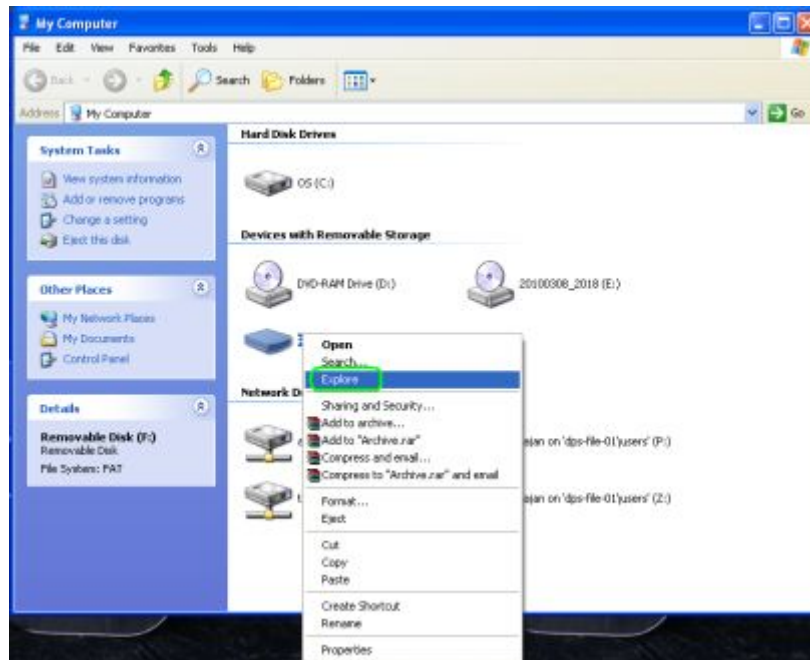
My Computer

File Edit View Favorites Tools Help

Back Search Folders

Address My Computer

Go

System Tasks

View system information
Add or remove programs
Change a setting
Eject this disk

Other Places

My Network Places
My Documents
Control Panel

Details

Removable Disk (F:)
Removable Disk
File System: FAT

Hard Disk Drives

OS (C:)

Devices with Removable Storage

DVD-RAM Drive (D:)

20100308_2018 (E:)

Network D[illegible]

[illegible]ajan on 'dps-file-01\users' (P:)

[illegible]ajan on 'dps-file-01\users' (Z:)

Open
Search...
Explore
Sharing and Security...
Add to archive...
Add to "Archive.rar"
Compress and email...
Compress to "Archive.rar" and email
Format...
Eject
Cut
Copy
Paste
Create Shortcut
Rename
Properties